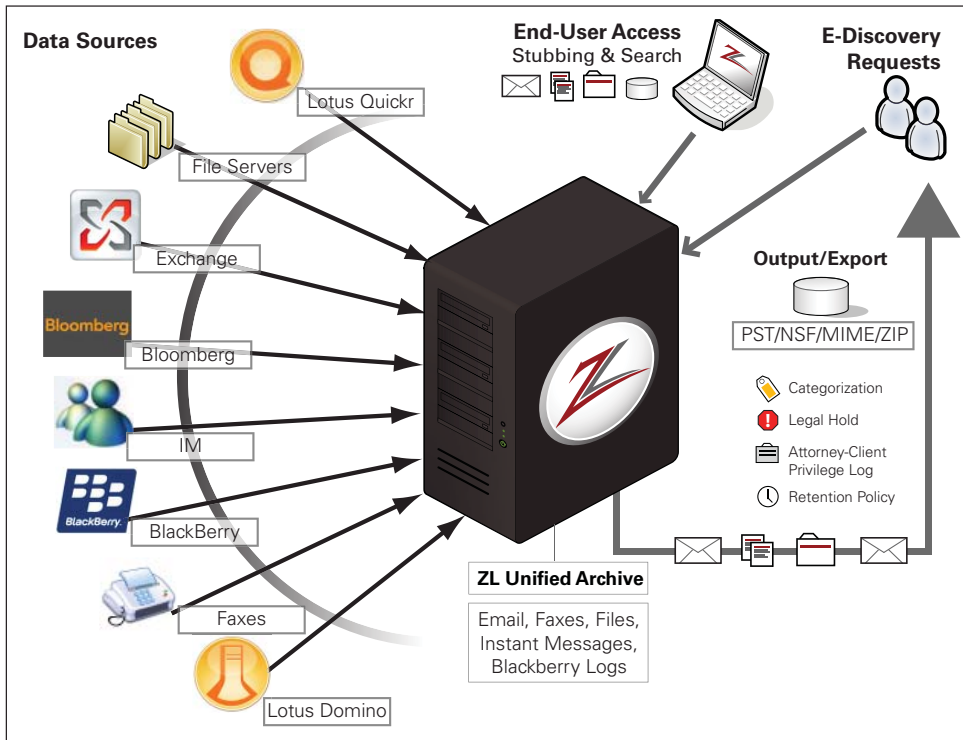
Data Sources

Lotus Quickr

File Servers

Exchange

Bloomberg

Bloomberg

IM

BlackBerry

BlackBerry

Faxes

Lotus Domino

End-User Access
Stubbing & Search

E-Discovery Requests

Output/Export

PST/NSF/MIME/ZIP

Categorization

Legal Hold

Attorney-Client Privilege Log

Retention Policy

ZL Unified Archive

Email, Faxes, Files, Instant Messages, Blackberry Logs